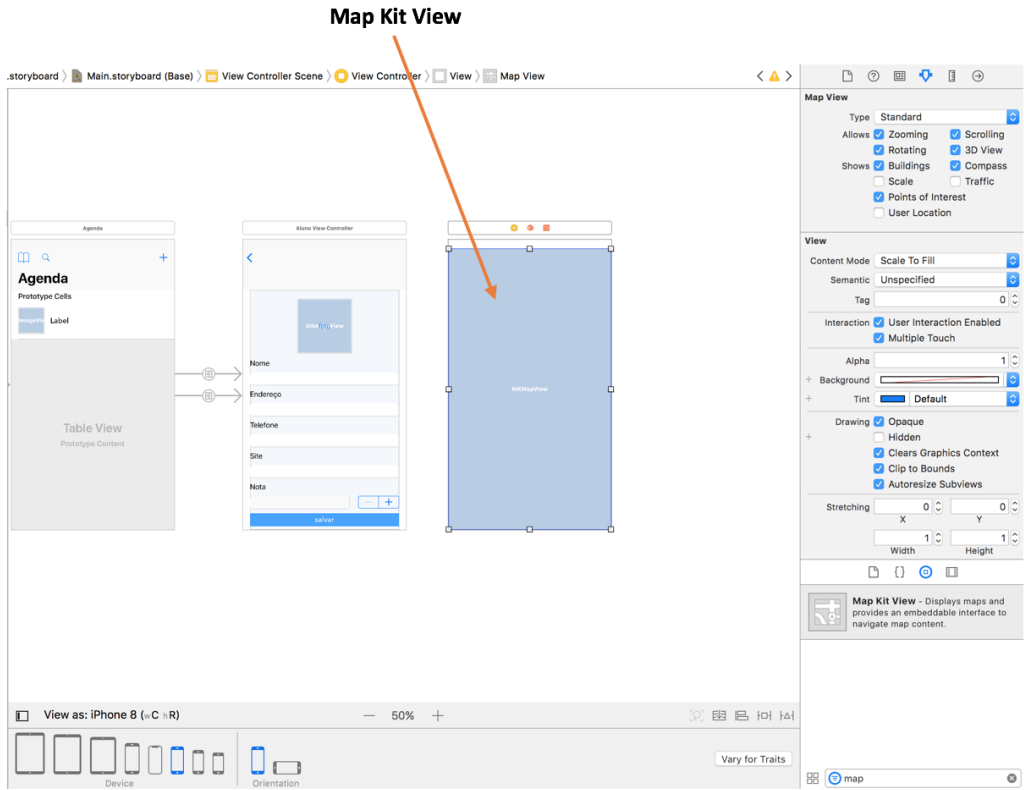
Map Kit View

.storyboard 〉 Main.storyboard (Base) 〉 View Controller Scene 〉 View Controller 〉 View 〉 Map View

Agenda

Agenda
Prototype Cells
ImageView Label

Table View
Prototype Content

Aluno View Controller

UIImageView

Nome
Endereço
Telefone
Site
Nota
− +
salvar

MKMapView

Map View
Type Standard
Allows Zooming Scrolling
Rotating 3D View
Shows Buildings Compass
Scale Traffic
Points of Interest
User Location

View
Content Mode Scale To Fill
Semantic Unspecified
Tag 0
Interaction User Interaction Enabled
Multiple Touch
Alpha 1
Background
Tint Default
Drawing Opaque
Hidden
Clears Graphics Context
Clip to Bounds
Autoresize Subviews
Stretching 0 0
X Y
1 1
Width Height

Map Kit View - Displays maps and provides an embeddable interface to navigate map content.

View as: iPhone 8 (wC hR)
50%
Device
Orientation
Vary for Traits
map